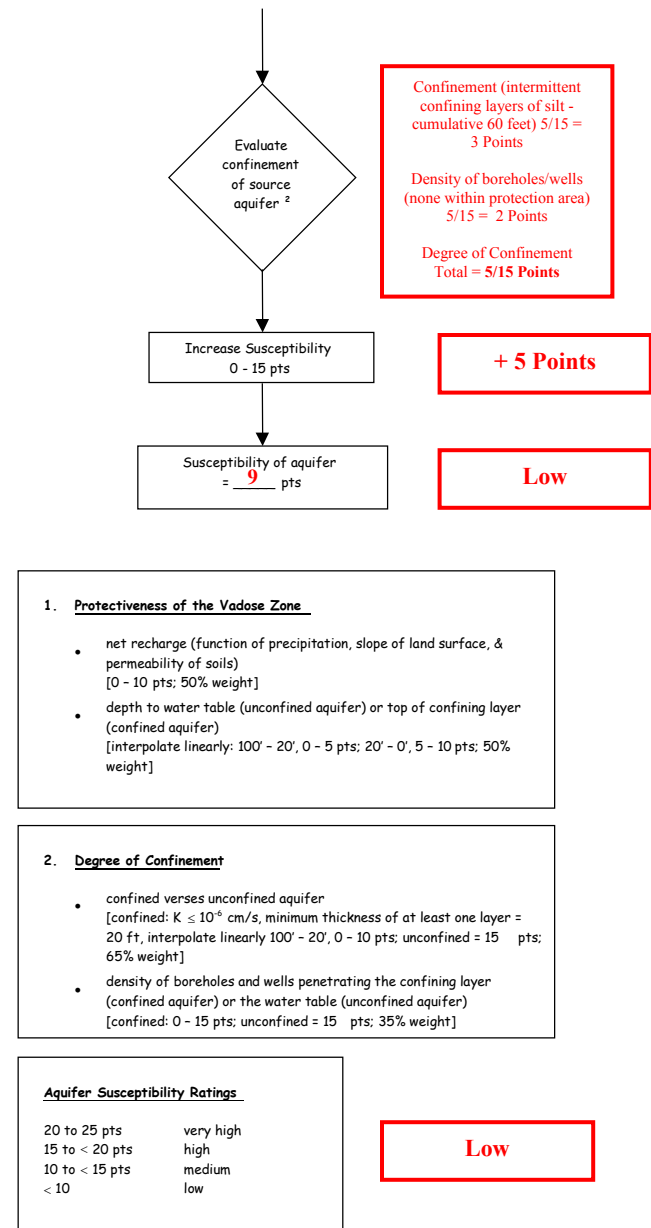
Evaluate confinement of source aquifer ²

Confinement (intermittent confining layers of silt - cumulative 60 feet) 5/15 = 3 Points

Density of boreholes/wells (none within protection area) 5/15 = 2 Points

Degree of Confinement Total = **5/15 Points**

Increase Susceptibility
0 - 15 pts

**+ 5 Points**

Susceptibility of aquifer
= 9 pts

**Low**

**1. Protectiveness of the Vadose Zone**

- net recharge (function of precipitation, slope of land surface, & permeability of soils) [0 – 10 pts; 50% weight]
- depth to water table (unconfined aquifer) or top of confining layer (confined aquifer) [interpolate linearly: 100' – 20', 0 – 5 pts; 20' – 0', 5 – 10 pts; 50% weight]

**2. Degree of Confinement**

- confined verses unconfined aquifer [confined: K $\leq 10^{-6}$ cm/s, minimum thickness of at least one layer = 20 ft, interpolate linearly 100' – 20', 0 – 10 pts; unconfined = 15 pts; 65% weight]
- density of boreholes and wells penetrating the confining layer (confined aquifer) or the water table (unconfined aquifer) [confined: 0 – 15 pts; unconfined = 15 pts; 35% weight]

**Aquifer Susceptibility Ratings**

| | |
|---|---|
| 20 to 25 pts | very high |
| 15 to < 20 pts | high |
| 10 to < 15 pts | medium |
| < 10 | low |

**Low**